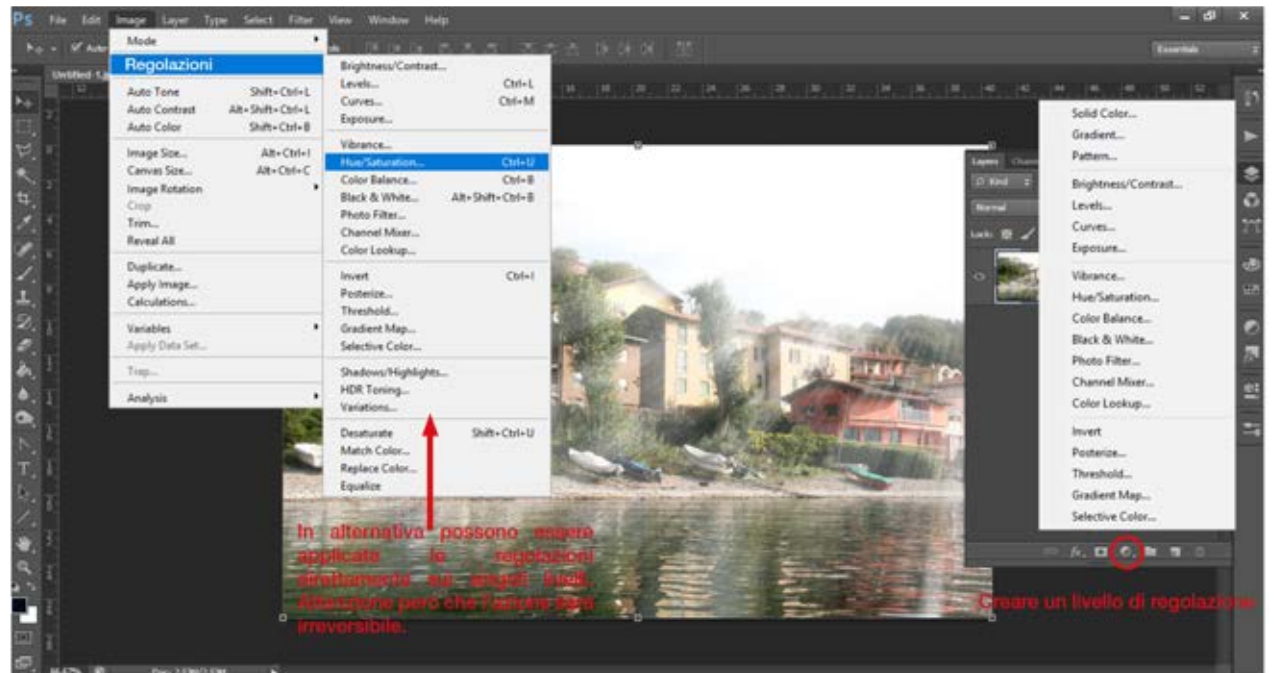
Ps File Edit Image Layer Type Select Filter View Window Help

Mode
Regolazioni
Auto Tone Shift+Ctrl+L
Auto Contrast Alt+Shift+Ctrl+L
Auto Color Shift+Ctrl+B
Image Size... Alt+Ctrl+I
Canvas Size... Alt+Ctrl+C
Image Rotation
Crop
Trim...
Reveal All
Duplicate...
Apply Image...
Calculations...
Variables
Apply Data Set...
Trap...
Analysis

Brightness/Contrast...
Levels... Ctrl+L
Curves... Ctrl+M
Exposure...
Vibrance...
Hue/Saturation... Ctrl+U
Color Balance... Ctrl+B
Black & White... Alt+Shift+Ctrl+B
Photo Filter...
Channel Mixer...
Color Lookup...
Invert Ctrl+I
Posterize...
Threshold...
Gradient Map...
Selective Color...
Shadows/Highlights...
HDR Toning...
Variations...
Desaturate Shift+Ctrl+U
Match Color...
Replace Color...
Equalize

Essentials

Layers
Kind
Normal
Lock:

Solid Color...
Gradient...
Pattern...
Brightness/Contrast...
Levels...
Curves...
Exposure...
Vibrance...
Hue/Saturation...
Color Balance...
Black & White...
Photo Filter...
Channel Mixer...
Color Lookup...
Invert
Posterize...
Threshold...
Gradient Map...
Selective Color...

In alternativa possono essere applicate le regolazioni direttamente sui singoli livelli. Attenzione però che l'azione sarà irreversibile.

Creare un livello di regolazione